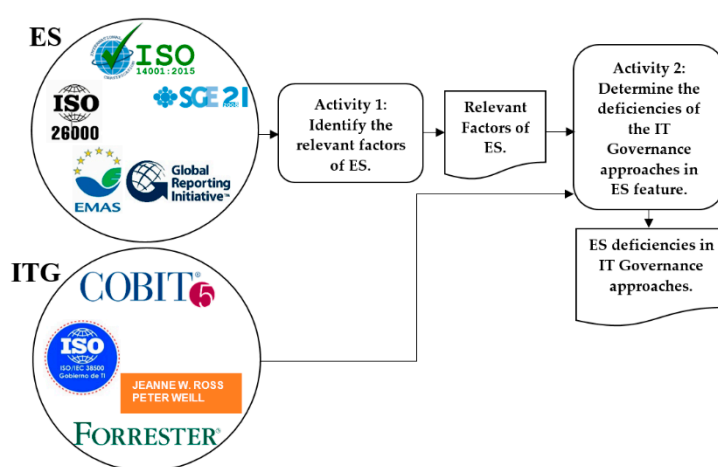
ES

ISO 14001:2015

ISO 26000

SGE 21

EMAS

Global Reporting Initiative™

Activity 1: Identify the relevant factors of ES.

Relevant Factors of ES.

Activity 2: Determine the deficiencies of the IT Governance approaches in ES feature.

ES deficiencies in IT Governance approaches.

ITG

COBIT® 5

ISO

ISO/IEC 38500 Gobierno de TI

JEANNE W. ROSS PETER WEILL

FORRESTER®